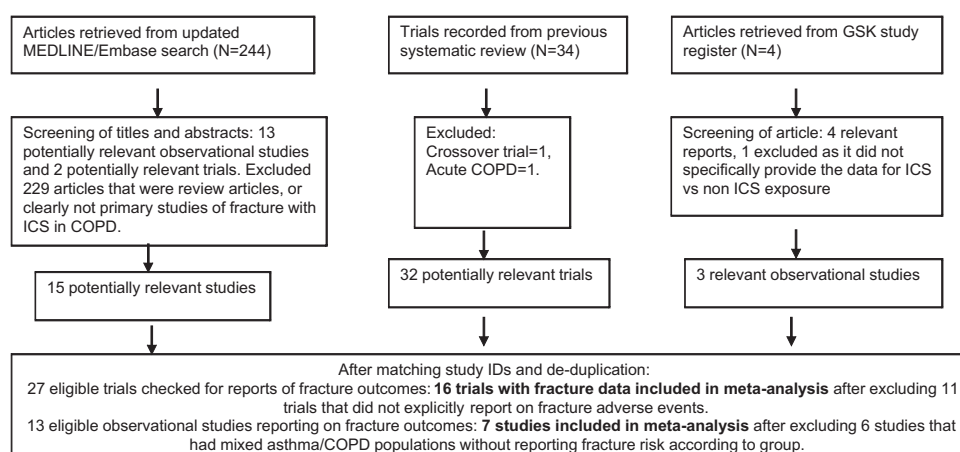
Articles retrieved from updated MEDLINE/Embase search (N=244)

Screening of titles and abstracts: 13 potentially relevant observational studies and 2 potentially relevant trials. Excluded 229 articles that were review articles, or clearly not primary studies of fracture with ICS in COPD.

15 potentially relevant studies

Trials recorded from previous systematic review (N=34)

Excluded: Crossover trial=1, Acute COPD=1.

32 potentially relevant trials

Articles retrieved from GSK study register (N=4)

Screening of article: 4 relevant reports, 1 excluded as it did not specifically provide the data for ICS vs non ICS exposure

3 relevant observational studies

After matching study IDs and de-duplication:
27 eligible trials checked for reports of fracture outcomes: **16 trials with fracture data included in meta-analysis** after excluding 11 trials that did not explicitly report on fracture adverse events.
13 eligible observational studies reporting on fracture outcomes: **7 studies included in meta-analysis** after excluding 6 studies that had mixed asthma/COPD populations without reporting fracture risk according to group.